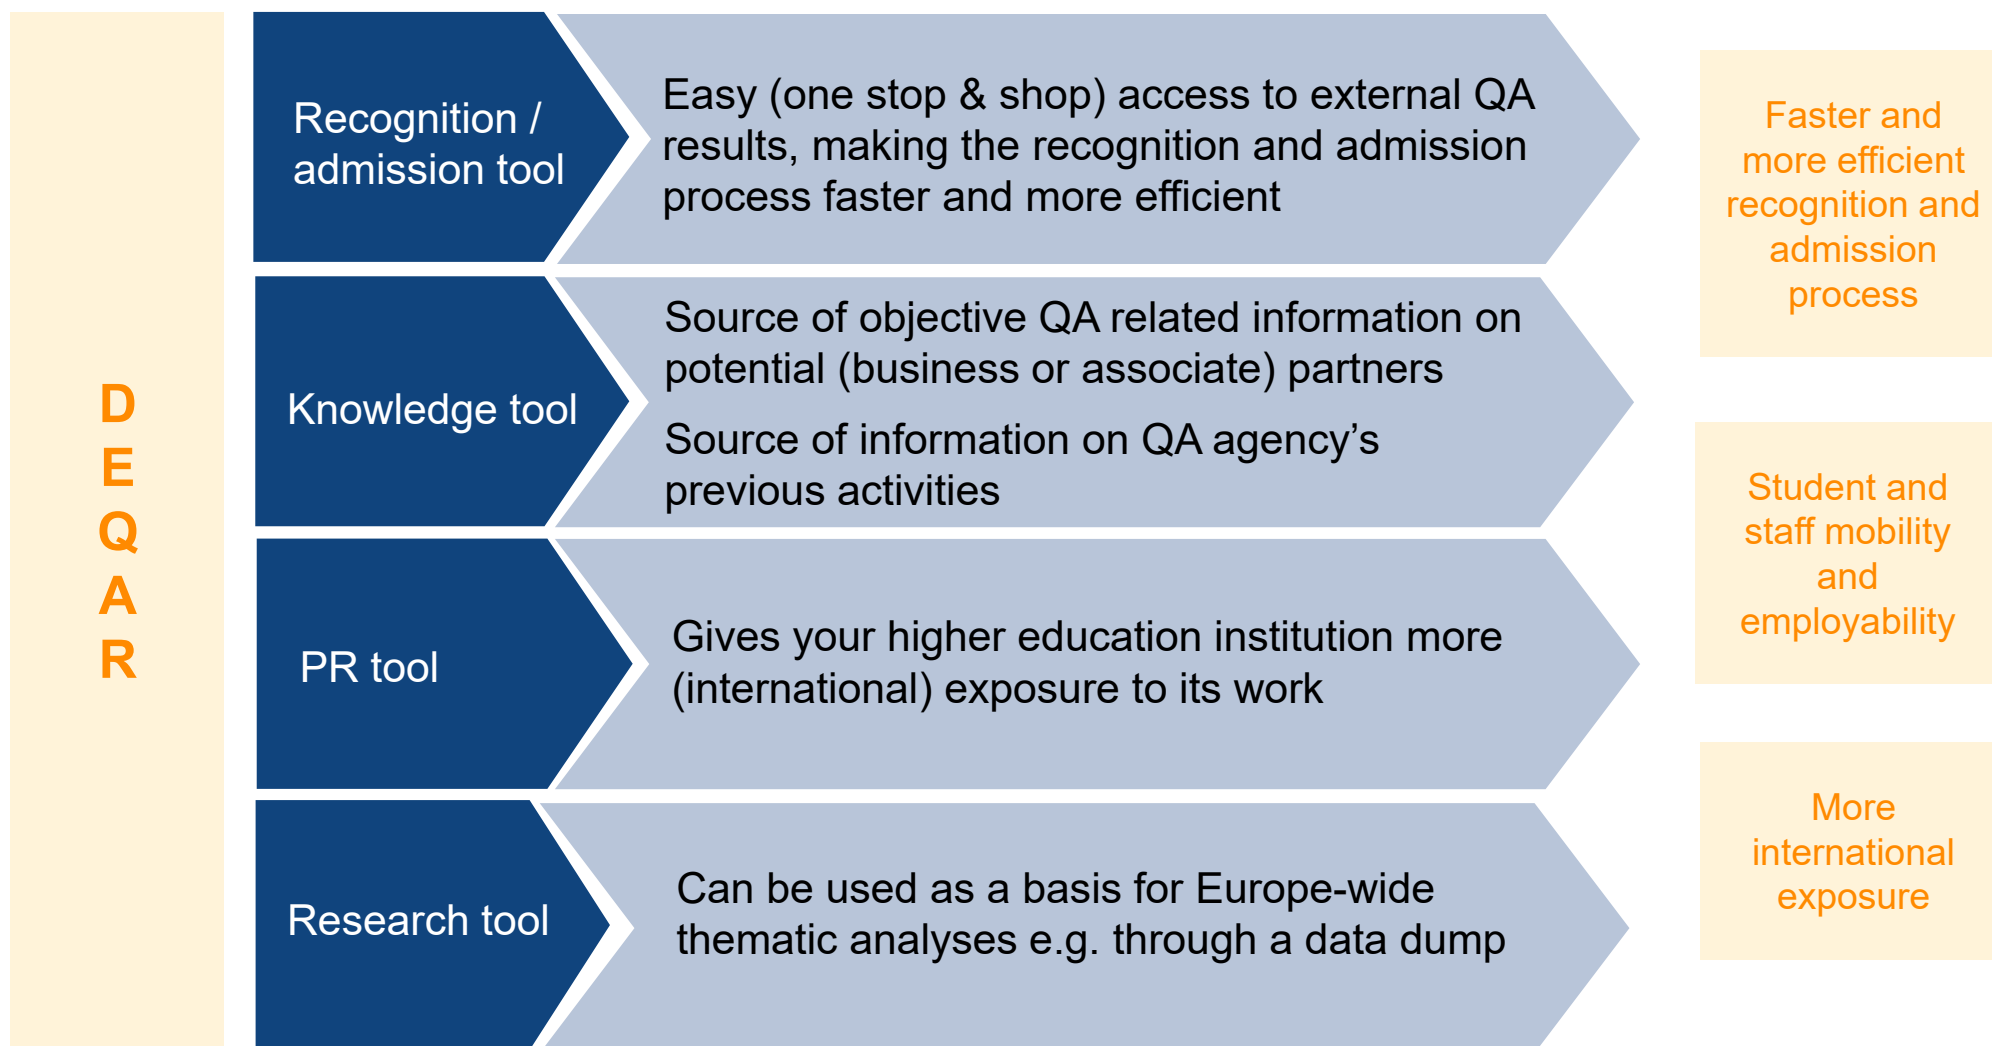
D
E
Q
A
R

Recognition / admission tool

Easy (one stop & shop) access to external QA results, making the recognition and admission process faster and more efficient

Knowledge tool

Source of objective QA related information on potential (business or associate) partners

Source of information on QA agency's previous activities

PR tool

Gives your higher education institution more (international) exposure to its work

Research tool

Can be used as a basis for Europe-wide thematic analyses e.g. through a data dump

Faster and more efficient recognition and admission process

Student and staff mobility and employability

More international exposure